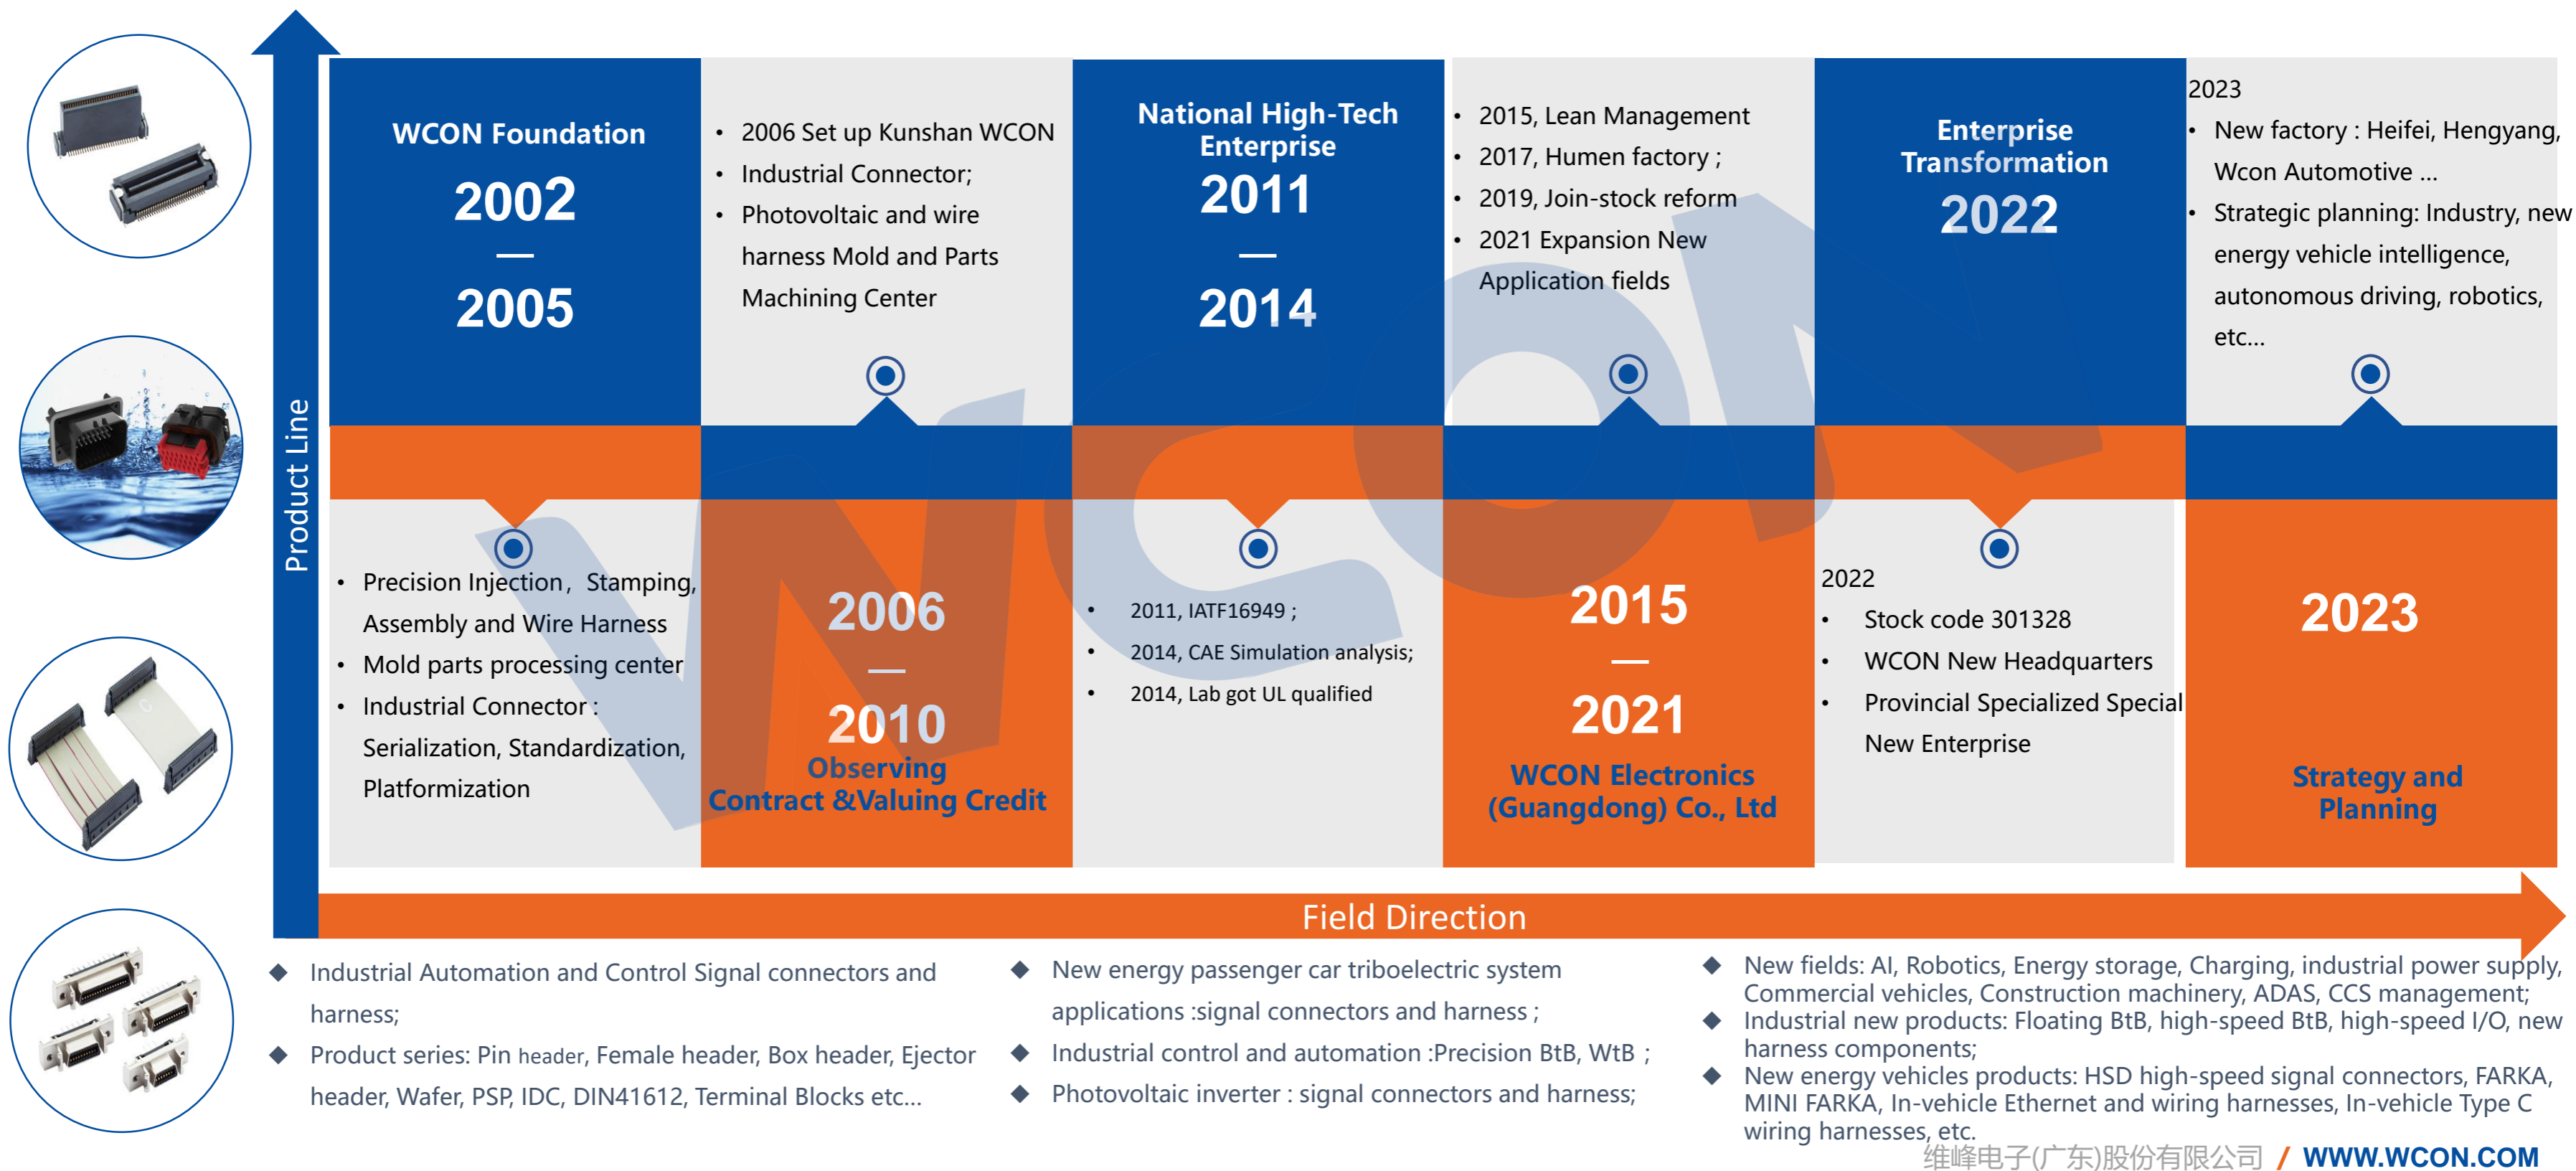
Product Line

WCON Foundation
2002
—
2005

• 2006 Set up Kunshan WCON
• Industrial Connector;
• Photovoltaic and wire harness Mold and Parts Machining Center

National High-Tech Enterprise
2011
—
2014

• 2015, Lean Management
• 2017, Humen factory ;
• 2019, Join-stock reform
• 2021 Expansion New Application fields

Enterprise Transformation
2022

2023
• New factory : Heifei, Hengyang, Wcon Automotive ...
• Strategic planning: Industry, new energy vehicle intelligence, autonomous driving, robotics, etc...

• Precision Injection, Stamping, Assembly and Wire Harness
• Mold parts processing center
• Industrial Connector : Serialization, Standardization, Platformization

2006
—
2010
Observing
Contract &Valuing Credit

• 2011, IATF16949 ;
• 2014, CAE Simulation analysis;
• 2014, Lab got UL qualified

2015
—
2021
WCON Electronics (Guangdong) Co., Ltd

2022
• Stock code 301328
• WCON New Headquarters
• Provincial Specialized Special New Enterprise

2023
Strategy and Planning

Field Direction

◆ Industrial Automation and Control Signal connectors and harness;
◆ Product series: Pin header, Female header, Box header, Ejector header, Wafer, PSP, IDC, DIN41612, Terminal Blocks etc...

◆ New energy passenger car triboelectric system applications :signal connectors and harness ;
◆ Industrial control and automation :Precision BtB, WtB ;
◆ Photovoltaic inverter : signal connectors and harness;

◆ New fields: AI, Robotics, Energy storage, Charging, industrial power supply, Commercial vehicles, Construction machinery, ADAS, CCS management;
◆ Industrial new products: Floating BtB, high-speed BtB, high-speed I/O, new harness components;
◆ New energy vehicles products: HSD high-speed signal connectors, FARKA, MINI FARKA, In-vehicle Ethernet and wiring harnesses, In-vehicle Type C wiring harnesses, etc.

维峰电子(广东)股份有限公司 / WWW.WCON.COM